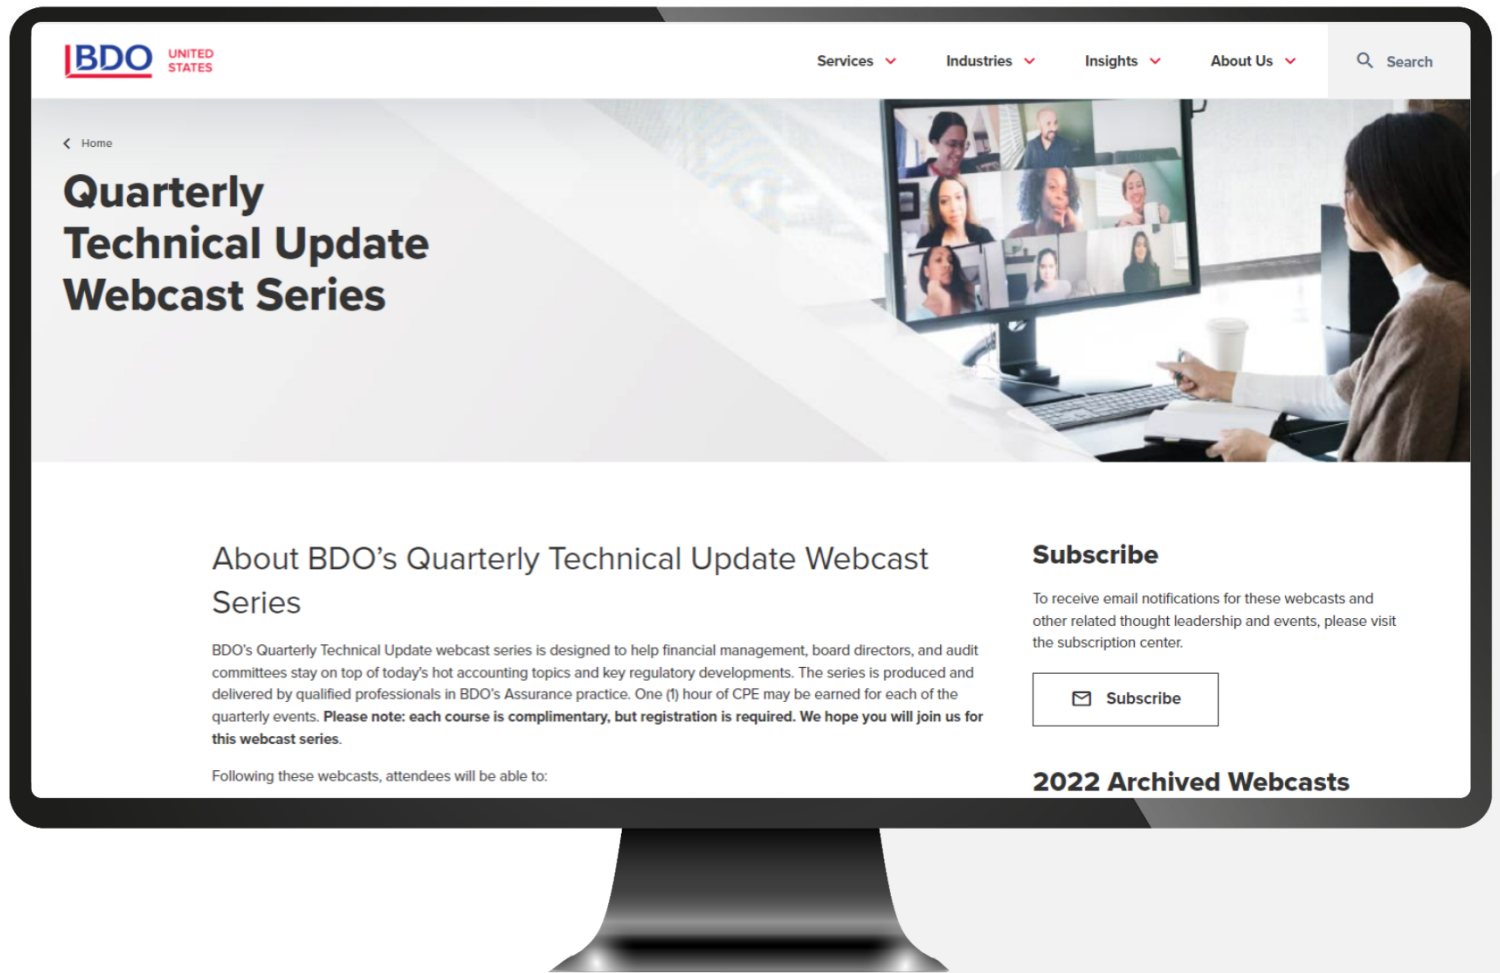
BDO UNITED STATES

Services Industries Insights About Us Search

Home

Quarterly Technical Update Webcast Series

About BDO's Quarterly Technical Update Webcast Series

BDO's Quarterly Technical Update webcast series is designed to help financial management, board directors, and audit committees stay on top of today's hot accounting topics and key regulatory developments. The series is produced and delivered by qualified professionals in BDO's Assurance practice. One (1) hour of CPE may be earned for each of the quarterly events. **Please note: each course is complimentary, but registration is required. We hope you will join us for this webcast series.**

Following these webcasts, attendees will be able to:

Subscribe

To receive email notifications for these webcasts and other related thought leadership and events, please visit the subscription center.

Subscribe

2022 Archived Webcasts